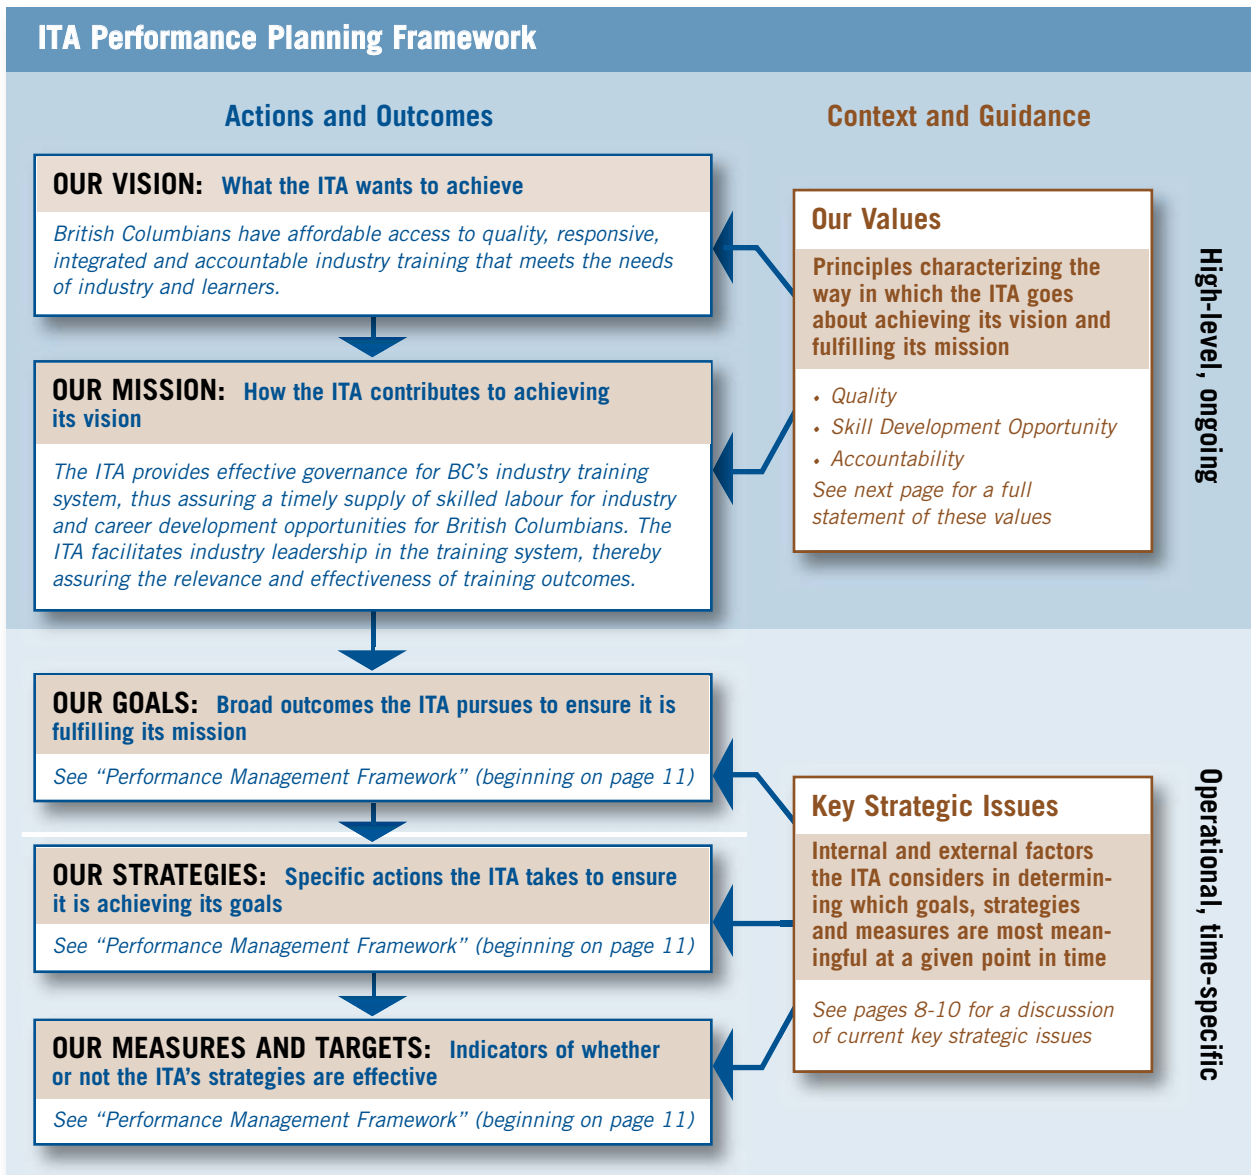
ITA Performance Planning Framework

Actions and Outcomes

Context and Guidance

OUR VISION: What the ITA wants to achieve

British Columbians have affordable access to quality, responsive, integrated and accountable industry training that meets the needs of industry and learners.

OUR MISSION: How the ITA contributes to achieving its vision

The ITA provides effective governance for BC's industry training system, thus assuring a timely supply of skilled labour for industry and career development opportunities for British Columbians. The ITA facilitates industry leadership in the training system, thereby assuring the relevance and effectiveness of training outcomes.

Our Values

Principles characterizing the way in which the ITA goes about achieving its vision and fulfilling its mission

• Quality
• Skill Development Opportunity
• Accountability

See next page for a full statement of these values

High-level, ongoing

OUR GOALS: Broad outcomes the ITA pursues to ensure it is fulfilling its mission

See "Performance Management Framework" (beginning on page 11)

OUR STRATEGIES: Specific actions the ITA takes to ensure it is achieving its goals

See "Performance Management Framework" (beginning on page 11)

OUR MEASURES AND TARGETS: Indicators of whether or not the ITA's strategies are effective

See "Performance Management Framework" (beginning on page 11)

Key Strategic Issues

Internal and external factors the ITA considers in determining which goals, strategies and measures are most meaningful at a given point in time

See pages 8-10 for a discussion of current key strategic issues

Operational, time-specific